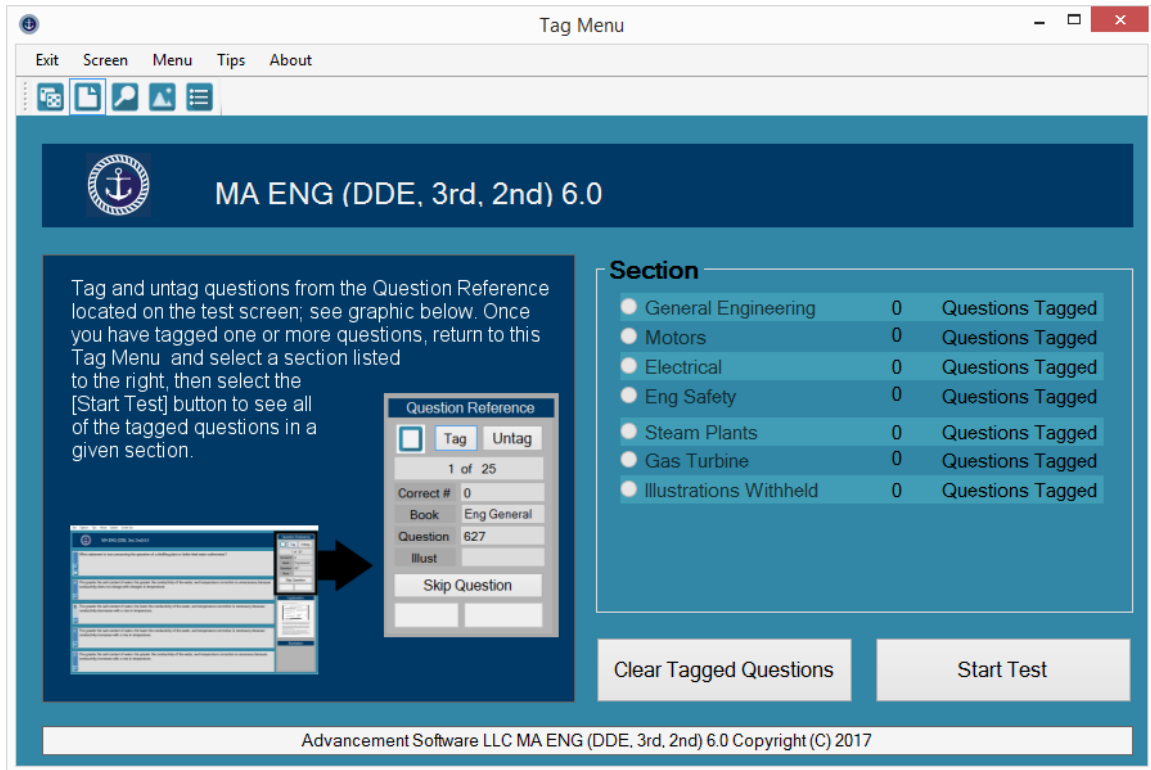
Tag Menu

Exit Screen Menu Tips About

MA ENG (DDE, 3rd, 2nd) 6.0

Tag and untag questions from the Question Reference located on the test screen; see graphic below. Once you have tagged one or more questions, return to this Tag Menu and select a section listed to the right, then select the [Start Test] button to see all of the tagged questions in a given section.

Question Reference
Tag Untag
1 of 25
Correct # 0
Book Eng General
Question 627
Illust
Skip Question

Section

| | | |
|---|---|---|
| General Engineering | 0 | Questions Tagged |
| Motors | 0 | Questions Tagged |
| Electrical | 0 | Questions Tagged |
| Eng Safety | 0 | Questions Tagged |
| Steam Plants | 0 | Questions Tagged |
| Gas Turbine | 0 | Questions Tagged |
| Illustrations Withheld | 0 | Questions Tagged |

Clear Tagged Questions

Start Test

Advancement Software LLC MA ENG (DDE, 3rd, 2nd) 6.0 Copyright (C) 2017